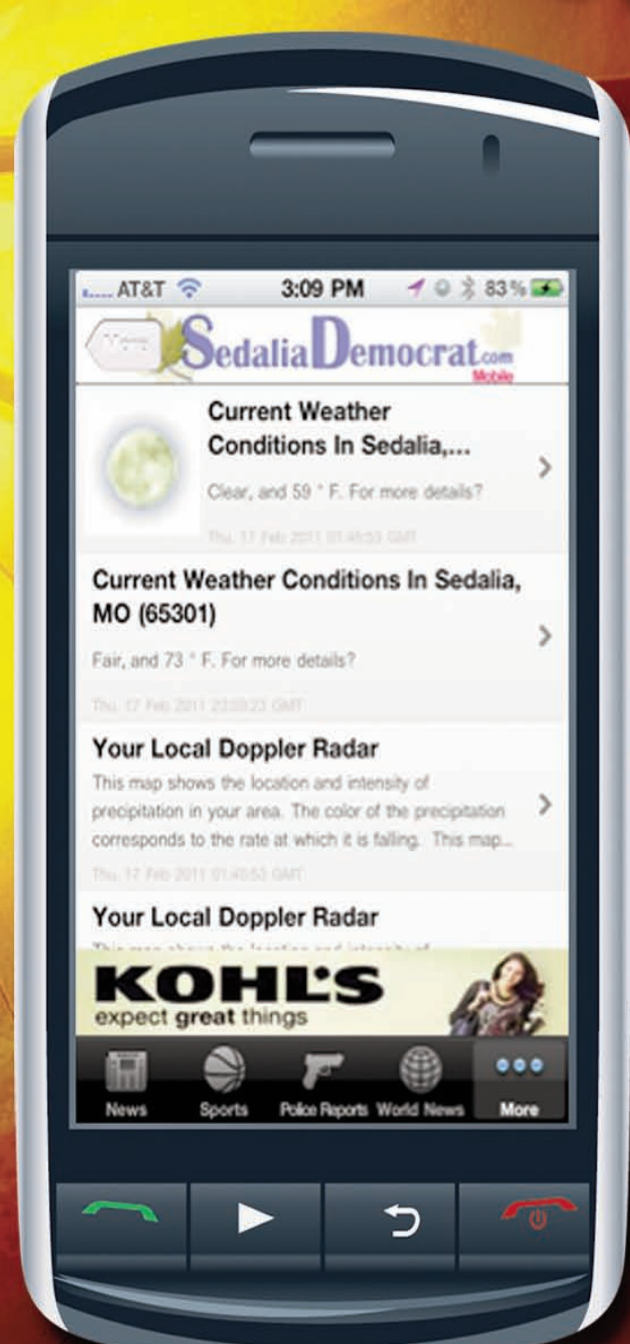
AT&T 3:09 PM 83%

SedaliaDemocrat.com Mobile

Current Weather Conditions In Sedalia,...

Clear, and 59 ° F. For more details?

Thu, 17 Feb 2011 01:45:53 GMT

Current Weather Conditions In Sedalia, MO (65301)

Fair, and 73 ° F. For more details?

Thu, 17 Feb 2011 22:59:23 GMT

Your Local Doppler Radar

This map shows the location and intensity of precipitation in your area. The color of the precipitation corresponds to the rate at which it is falling. This map...

Thu, 17 Feb 2011 01:45:53 GMT

Your Local Doppler Radar

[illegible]

KOHL'S
expect great things

News Sports Police Reports World News More